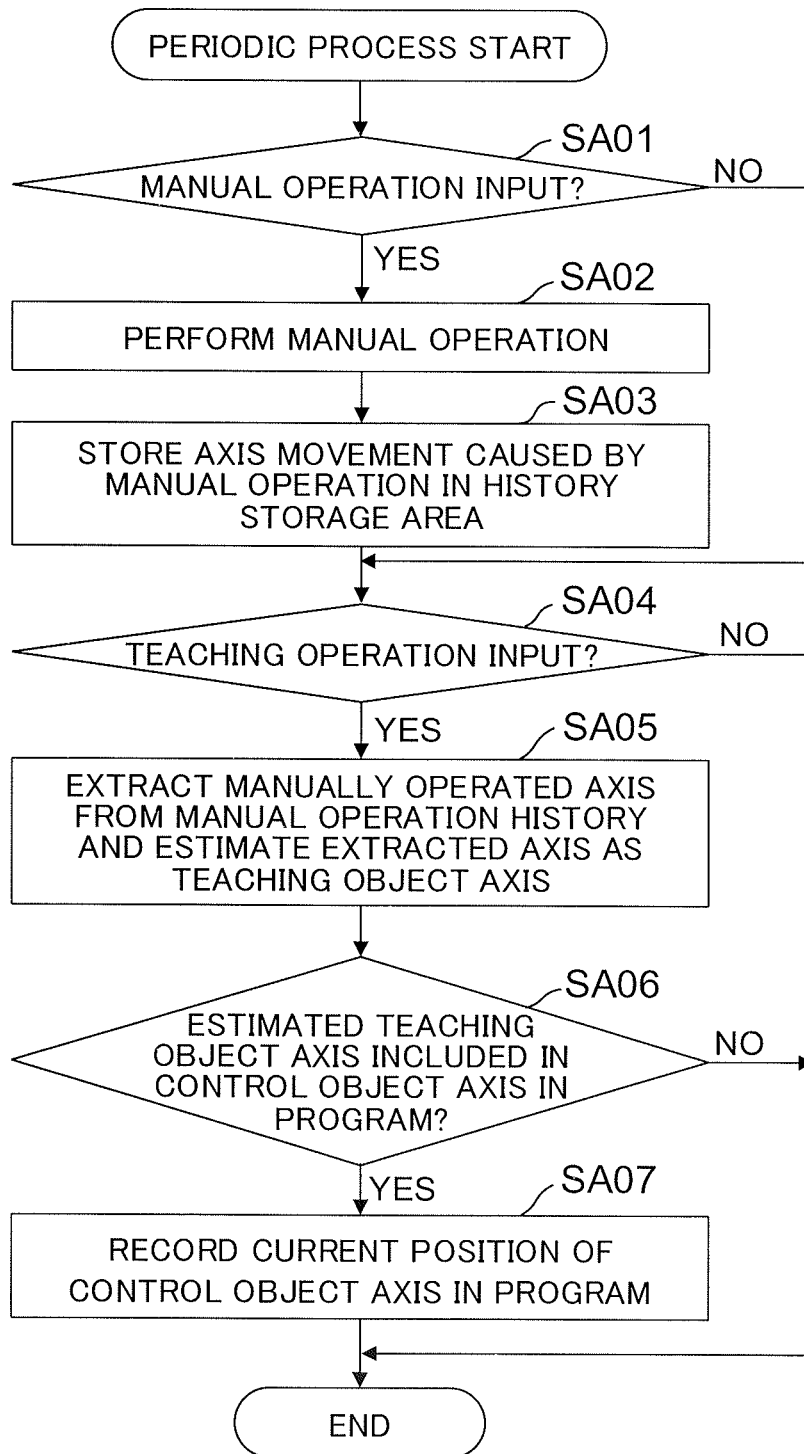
PERIODIC PROCESS START

SA01

MANUAL OPERATION INPUT?

NO

YES

SA02

PERFORM MANUAL OPERATION

SA03

STORE AXIS MOVEMENT CAUSED BY MANUAL OPERATION IN HISTORY STORAGE AREA

SA04

TEACHING OPERATION INPUT?

NO

YES

SA05

EXTRACT MANUALLY OPERATED AXIS FROM MANUAL OPERATION HISTORY AND ESTIMATE EXTRACTED AXIS AS TEACHING OBJECT AXIS

SA06

ESTIMATED TEACHING OBJECT AXIS INCLUDED IN CONTROL OBJECT AXIS IN PROGRAM?

NO

YES

SA07

RECORD CURRENT POSITION OF CONTROL OBJECT AXIS IN PROGRAM

END